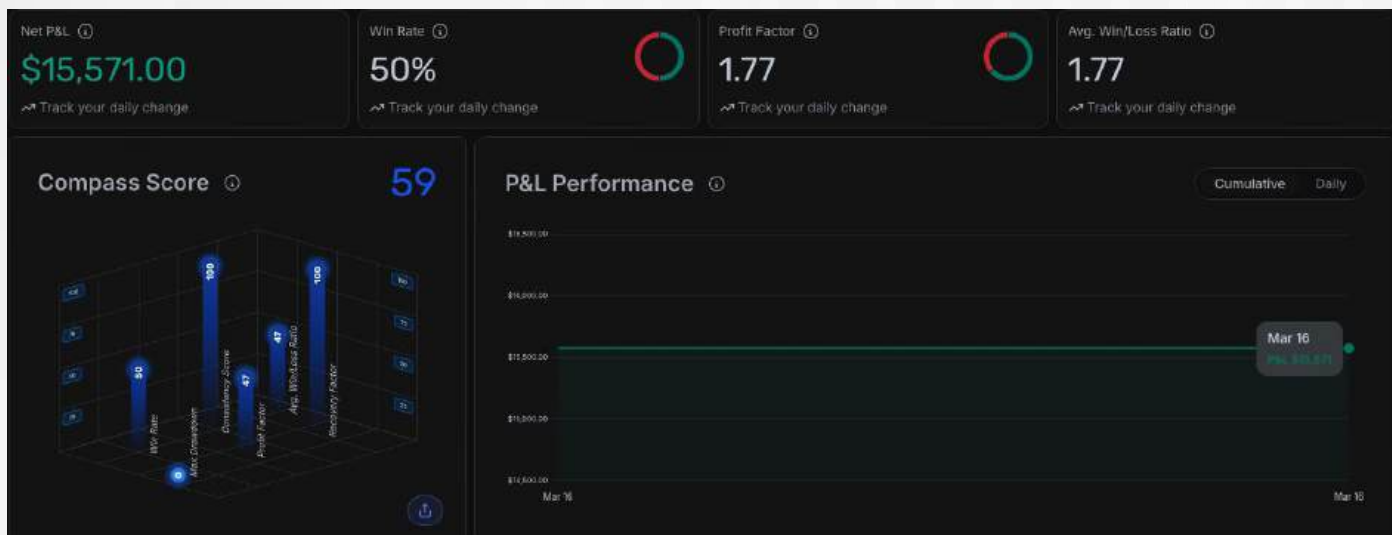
Net P&L
$15,571.00
Track your daily change

Win Rate
50%
Track your daily change

Profit Factor
1.77
Track your daily change

Avg. Win/Loss Ratio
1.77
Track your daily change

Compass Score
59

100
100
47
47
50
0
Win Rate
Max Drawdown
Consistency Score
Profit Factor
Avg. Win/Loss Ratio
Recovery Factor

P&L Performance
Cumulative
Daily

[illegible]
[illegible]
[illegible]
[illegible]
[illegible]

Mar 16
P&L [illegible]

Mar 16
Mar 16